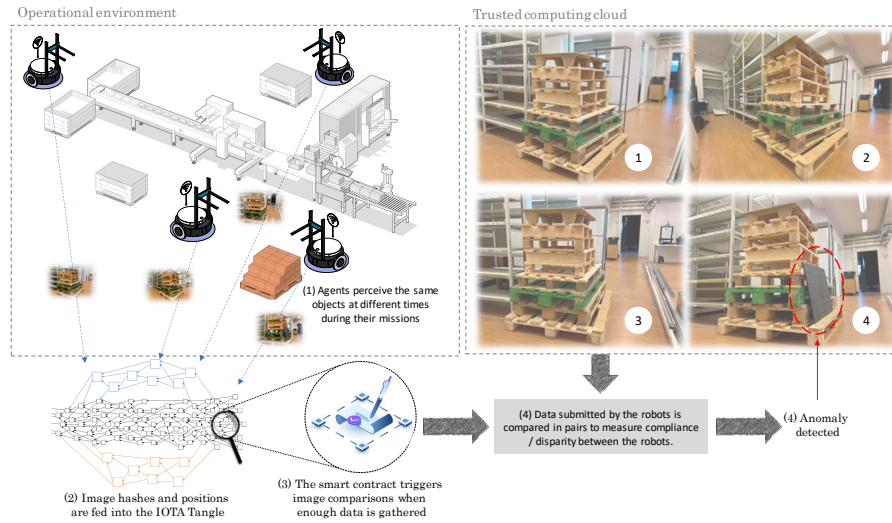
Operational environment

Trusted computing cloud

(1) Agents perceive the same objects at different times during their missions

1

2

3

4

(2) Image hashes and positions are fed into the IOTA Tangle

(3) The smart contract triggers image comparisons when enough data is gathered

(4) Data submitted by the robots is compared in pairs to measure compliance / disparity between the robots.

(4) Anomaly detected